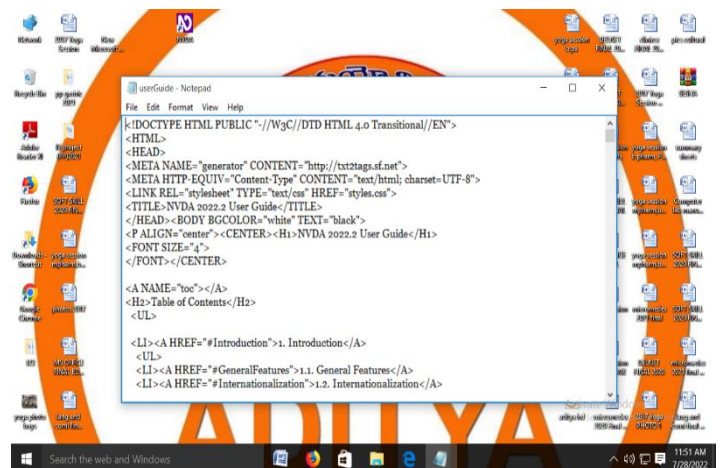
userGuide - Notepad

File Edit Format View Help

<!DOCTYPE HTML PUBLIC "-//W3C//DTD HTML 4.0 Transitional//EN">
<HTML>
<HEAD>
<META NAME="generator" CONTENT="http://txt2tags.sf.net">
<META HTTP-EQUIV="Content-Type" CONTENT="text/html; charset=UTF-8">
<LINK REL="stylesheet" TYPE="text/css" HREF="styles.css">
<TITLE>NVDA 2022.2 User Guide</TITLE>
</HEAD><BODY BGCOLOR="white" TEXT="black">
<P ALIGN="center"><CENTER><H1>NVDA 2022.2 User Guide</H1>
<FONT SIZE="4">
</FONT></CENTER>

<A NAME="toc"></A>
<H2>Table of Contents</H2>
<UL>

<LI><A HREF="#Introduction">1. Introduction</A>
<UL>
<LI><A HREF="#GeneralFeatures">1.1. General Features</A>
<LI><A HREF="#Internationalization">1.2. Internationalization</A>

Search the web and Windows

11:51 AM
7/28/2022